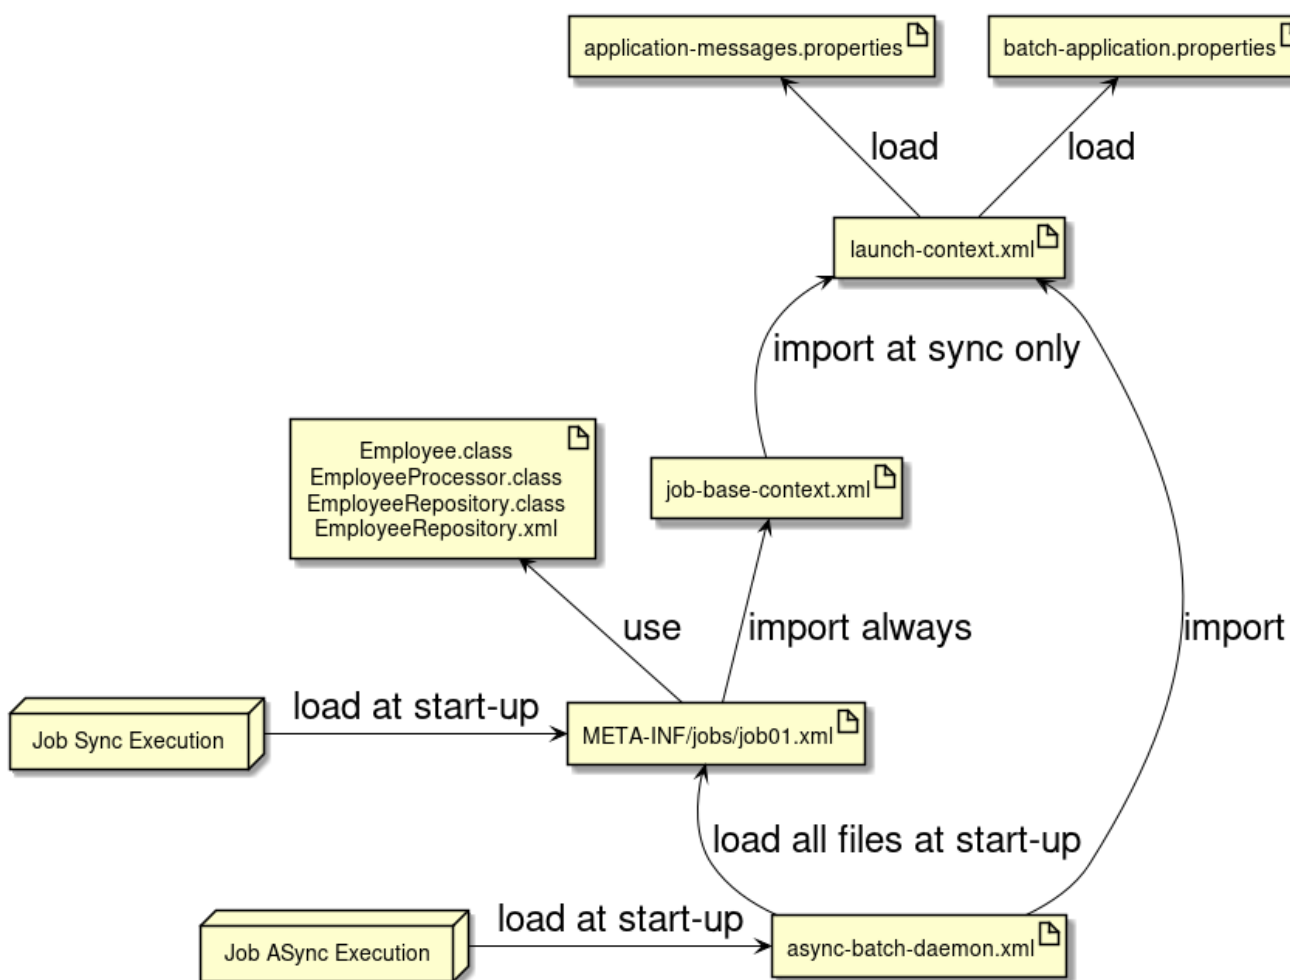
application-messages.properties

batch-application.properties

load

load

launch-context.xml

import at sync only

Employee.class
EmployeeProcessor.class
EmployeeRepository.class
EmployeeRepository.xml

job-base-context.xml

use

import always

import

Job Sync Execution

load at start-up

META-INF/jobs/job01.xml

load all files at start-up

Job ASync Execution

load at start-up

async-batch-daemon.xml